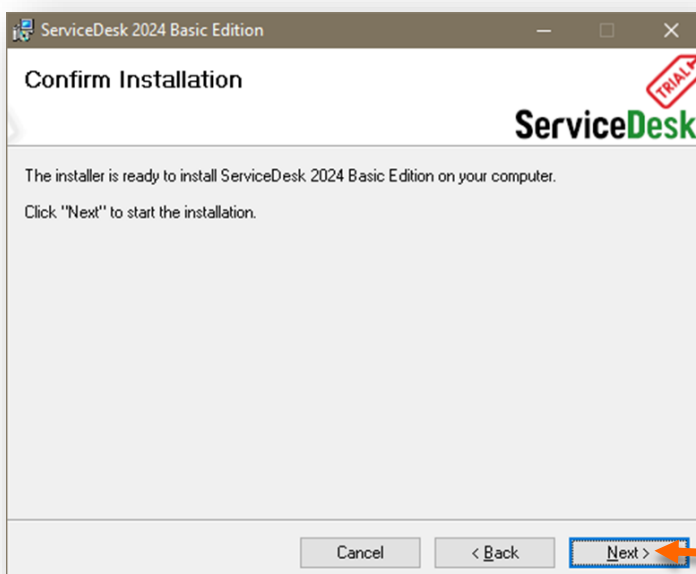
ServiceDesk 2024 Basic Edition

Confirm Installation

TRIAL

ServiceDesk

The installer is ready to install ServiceDesk 2024 Basic Edition on your computer.

Click "Next" to start the installation.

Cancel

< Back

Next >